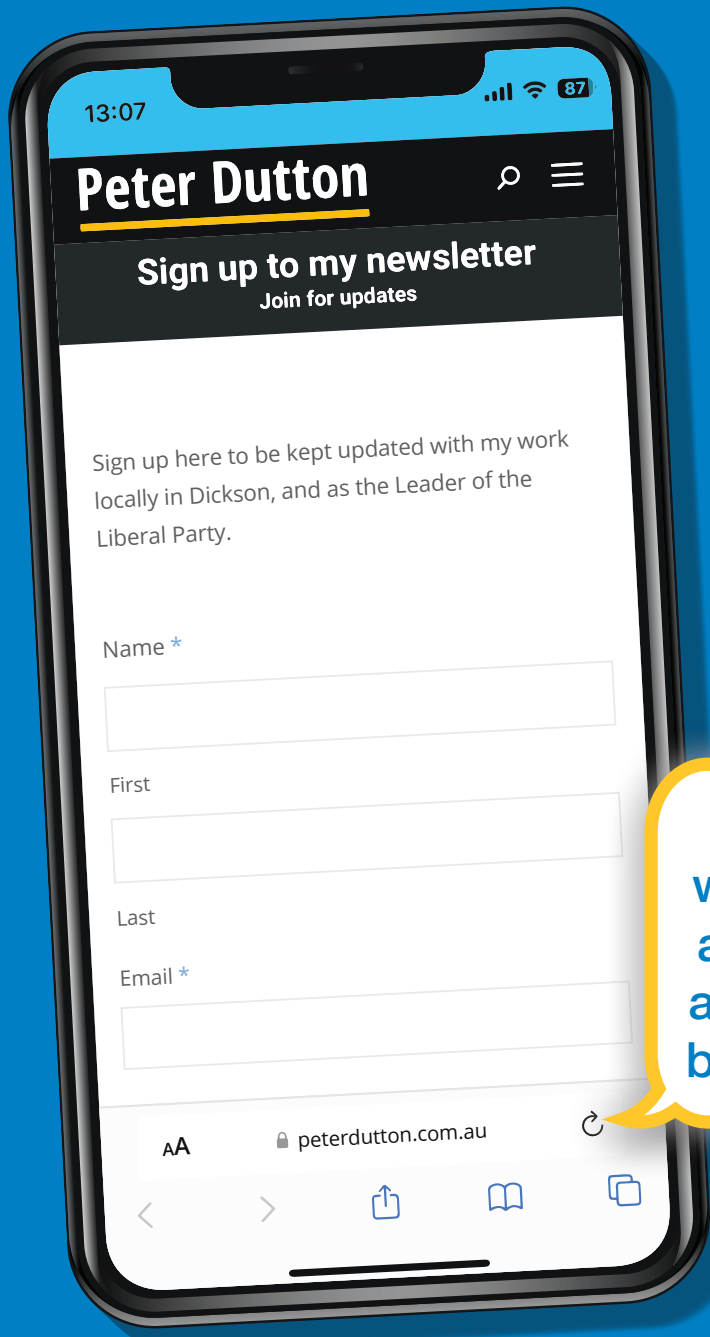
13:07

87

Peter Dutton

Sign up to my newsletter
Join for updates

Sign up here to be kept updated with my work locally in Dickson, and as the Leader of the Liberal Party.

Name *

First

Last

Email *

AA peterdutton.com.au

W
a
a
b